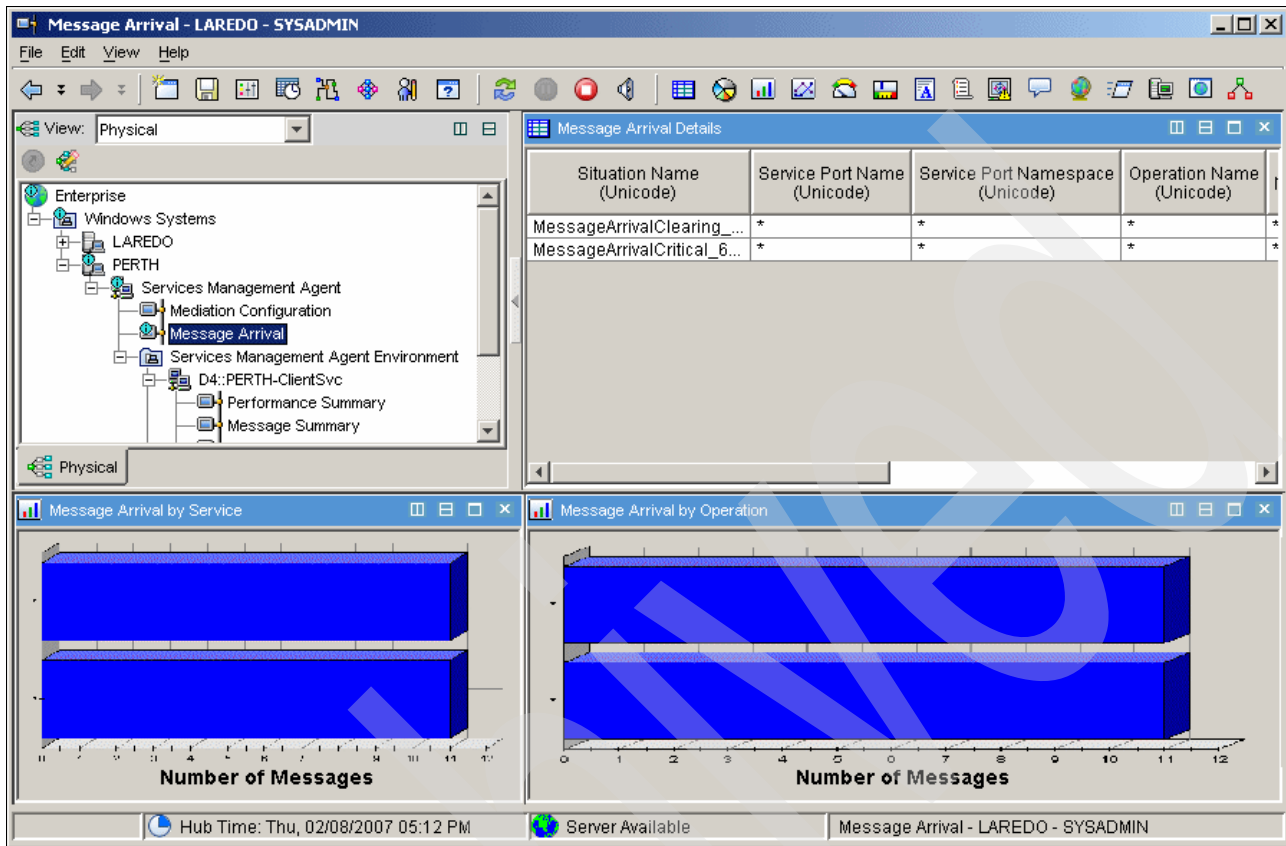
Message Arrival - LAREDO - SYSADMIN

File Edit View Help

View: Physical

Enterprise
Windows Systems
LAREDO
PERTH
Services Management Agent
Mediation Configuration
Message Arrival
Services Management Agent Environment
D4::PERTH-ClientSvc
Performance Summary
Message Summary

Physical

Message Arrival Details

| Situation Name (Unicode) | Service Port Name (Unicode) | Service Port Namespace (Unicode) | Operation Name (Unicode) |
|---|---|---|---|
| MessageArrivalClearing_... | * | * | * |
| MessageArrivalCritical_6... | * | * | * |

Message Arrival by Service

Number of Messages

Message Arrival by Operation

0 1 2 3 4 5 6 7 8 9 10 11 12

Number of Messages

Hub Time: Thu, 02/08/2007 05:12 PM

Server Available

Message Arrival - LAREDO - SYSADMIN